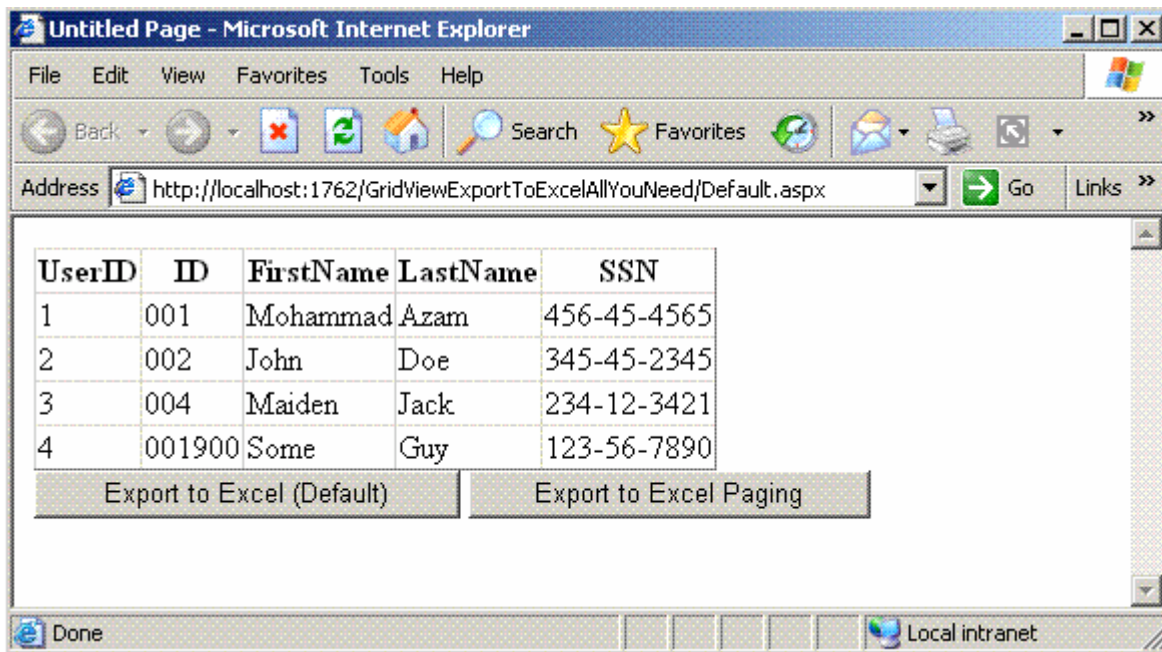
Untitled Page - Microsoft Internet Explorer

File Edit View Favorites Tools Help

Back Search Favorites

Address http://localhost:1762/GridViewExportToExcelAllYouNeed/Default.aspx Go Links »

| UserID | ID | FirstName | LastName | SSN |
|---|---|---|---|---|
| 1 | 001 | Mohammad | Azam | 456-45-4565 |
| 2 | 002 | John | Doe | 345-45-2345 |
| 3 | 004 | Maiden | Jack | 234-12-3421 |
| 4 | 001900 | Some | Guy | 123-56-7890 |

Export to Excel (Default) Export to Excel Paging

Done Local intranet